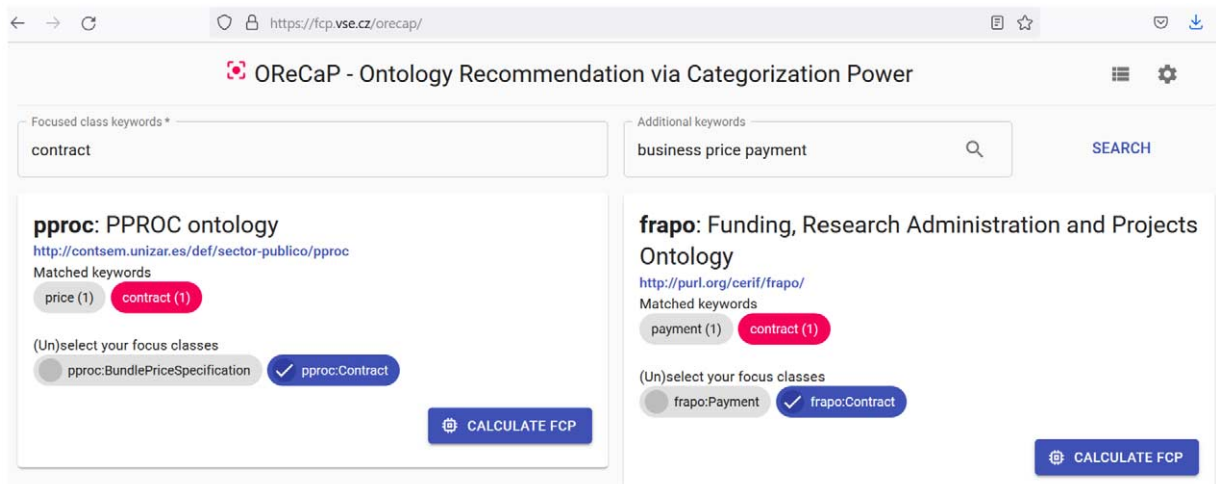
https://fcp.vse.cz/orecap/

OReCaP - Ontology Recommendation via Categorization Power

Focused class keywords *
contract

Additional keywords
business price payment

SEARCH

pproc: PPROC ontology
http://contsem.unizar.es/def/sector-publico/pproc
Matched keywords
price (1) contract (1)

(Un)select your focus classes
pproc:BundlePriceSpecification pproc:Contract

CALCULATE FCP

frapo: Funding, Research Administration and Projects Ontology
http://purl.org/cerif/frapo/
Matched keywords
payment (1) contract (1)

(Un)select your focus classes
frapo:Payment frapo:Contract

CALCULATE FCP